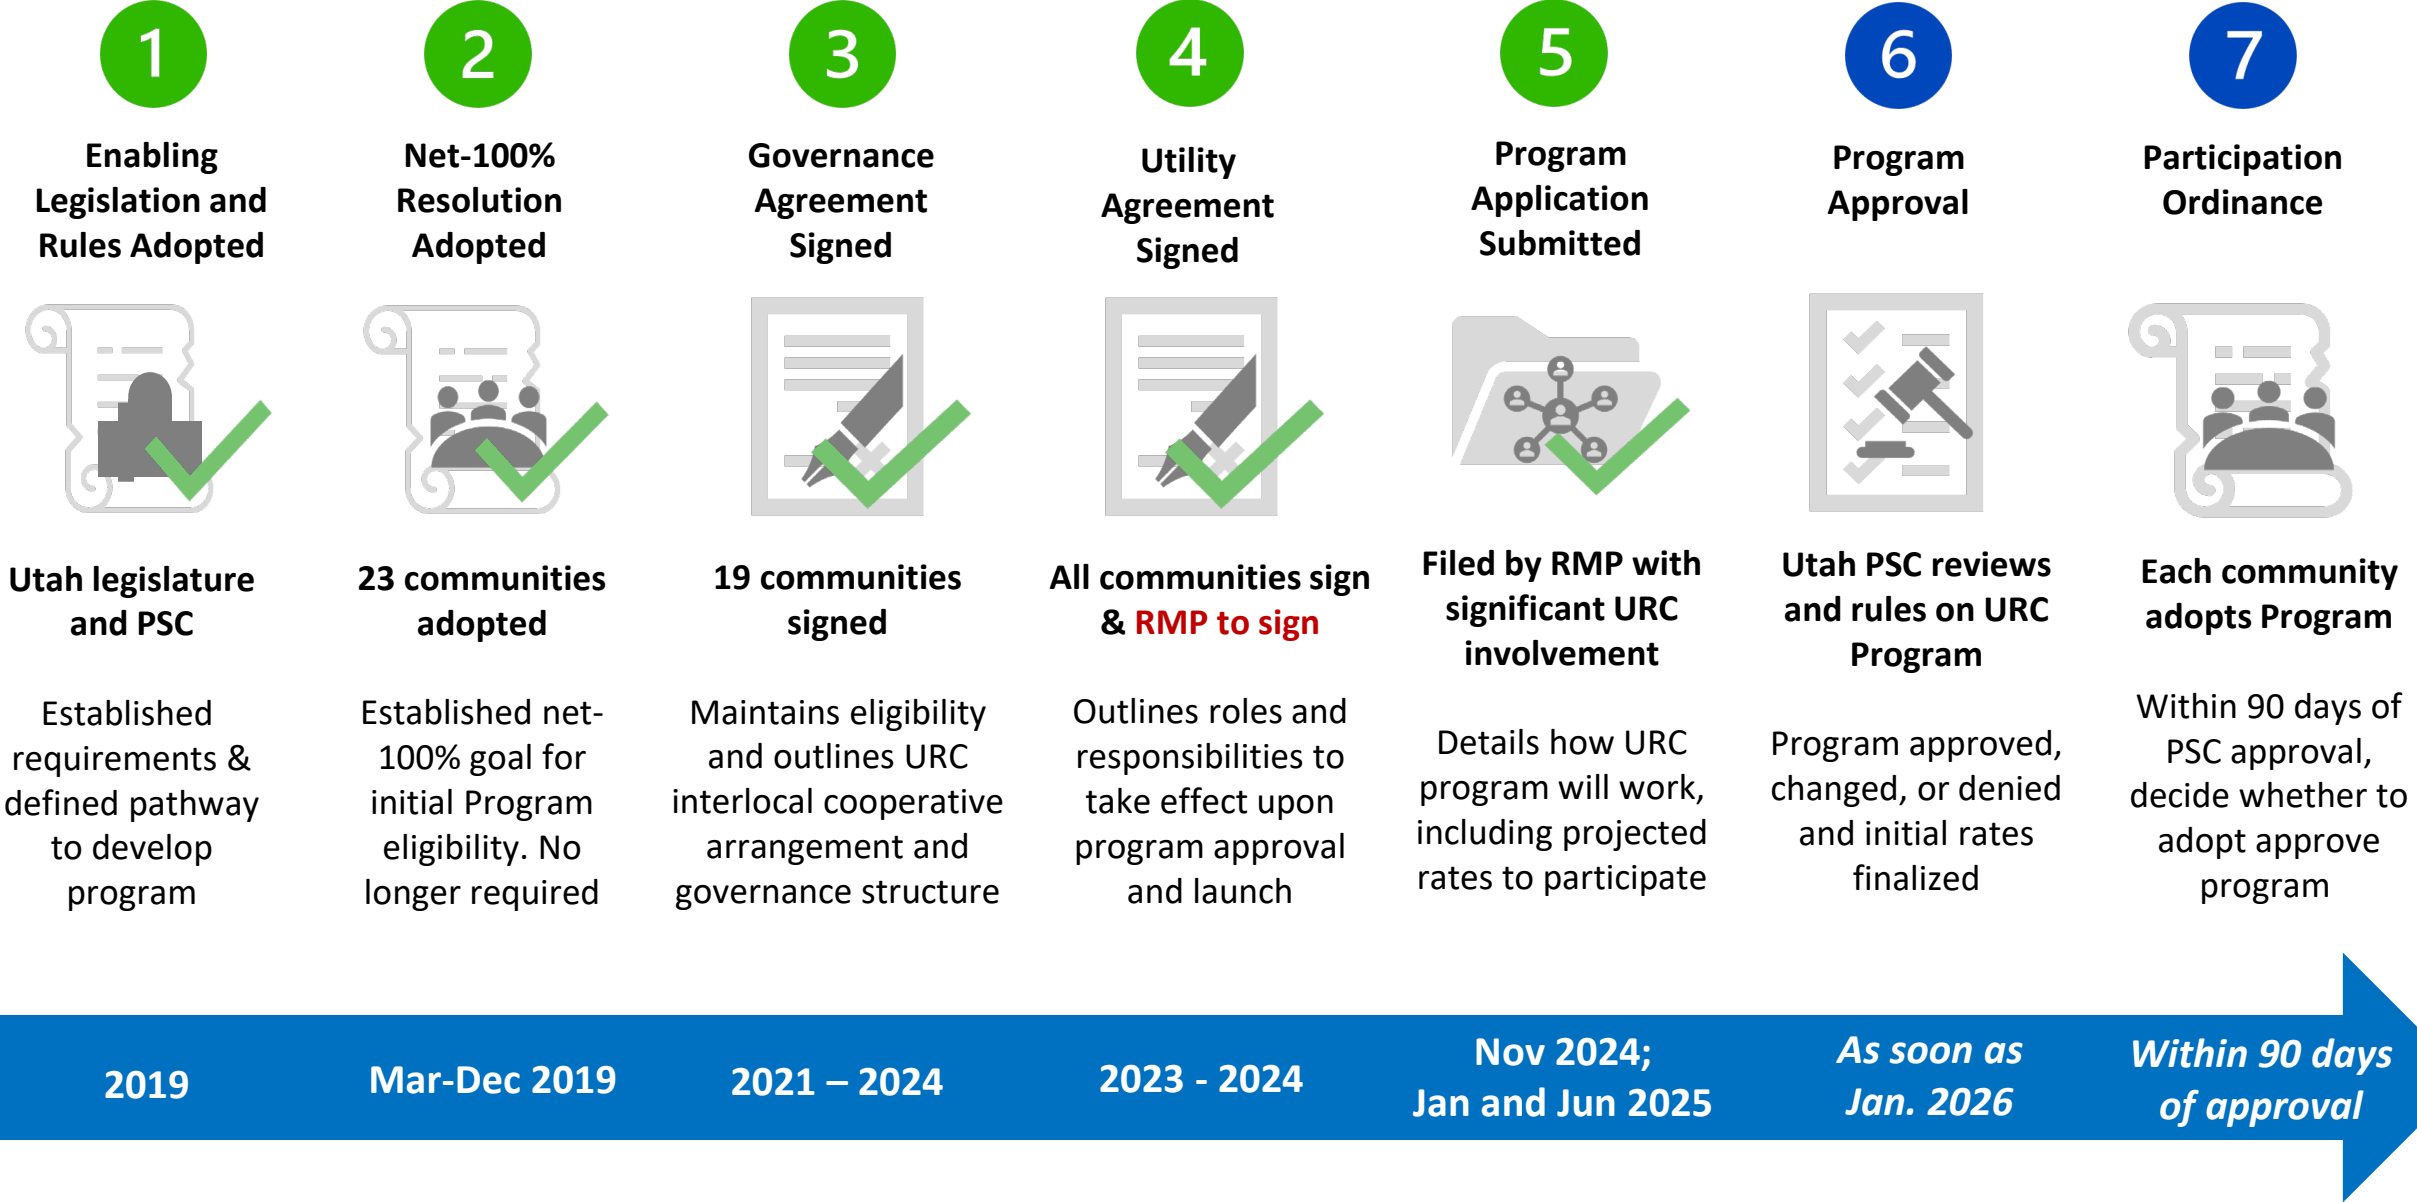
1

Enabling Legislation and Rules Adopted

Utah legislature and PSC

Established requirements & defined pathway to develop program

2019

2

Net-100% Resolution Adopted

23 communities adopted

Established net-100% goal for initial Program eligibility. No longer required

Mar-Dec 2019

3

Governance Agreement Signed

19 communities signed

Maintains eligibility and outlines URC interlocal cooperative arrangement and governance structure

2021 – 2024

4

Utility Agreement Signed

All communities sign & RMP to sign

Outlines roles and responsibilities to take effect upon program approval and launch

2023 - 2024

5

Program Application Submitted

Filed by RMP with significant URC involvement

Details how URC program will work, including projected rates to participate

Nov 2024; Jan and Jun 2025

6

Program Approval

Utah PSC reviews and rules on URC Program

Program approved, changed, or denied and initial rates finalized

As soon as Jan. 2026

7

Participation Ordinance

Each community adopts Program

Within 90 days of PSC approval, decide whether to adopt approve program

Within 90 days of approval